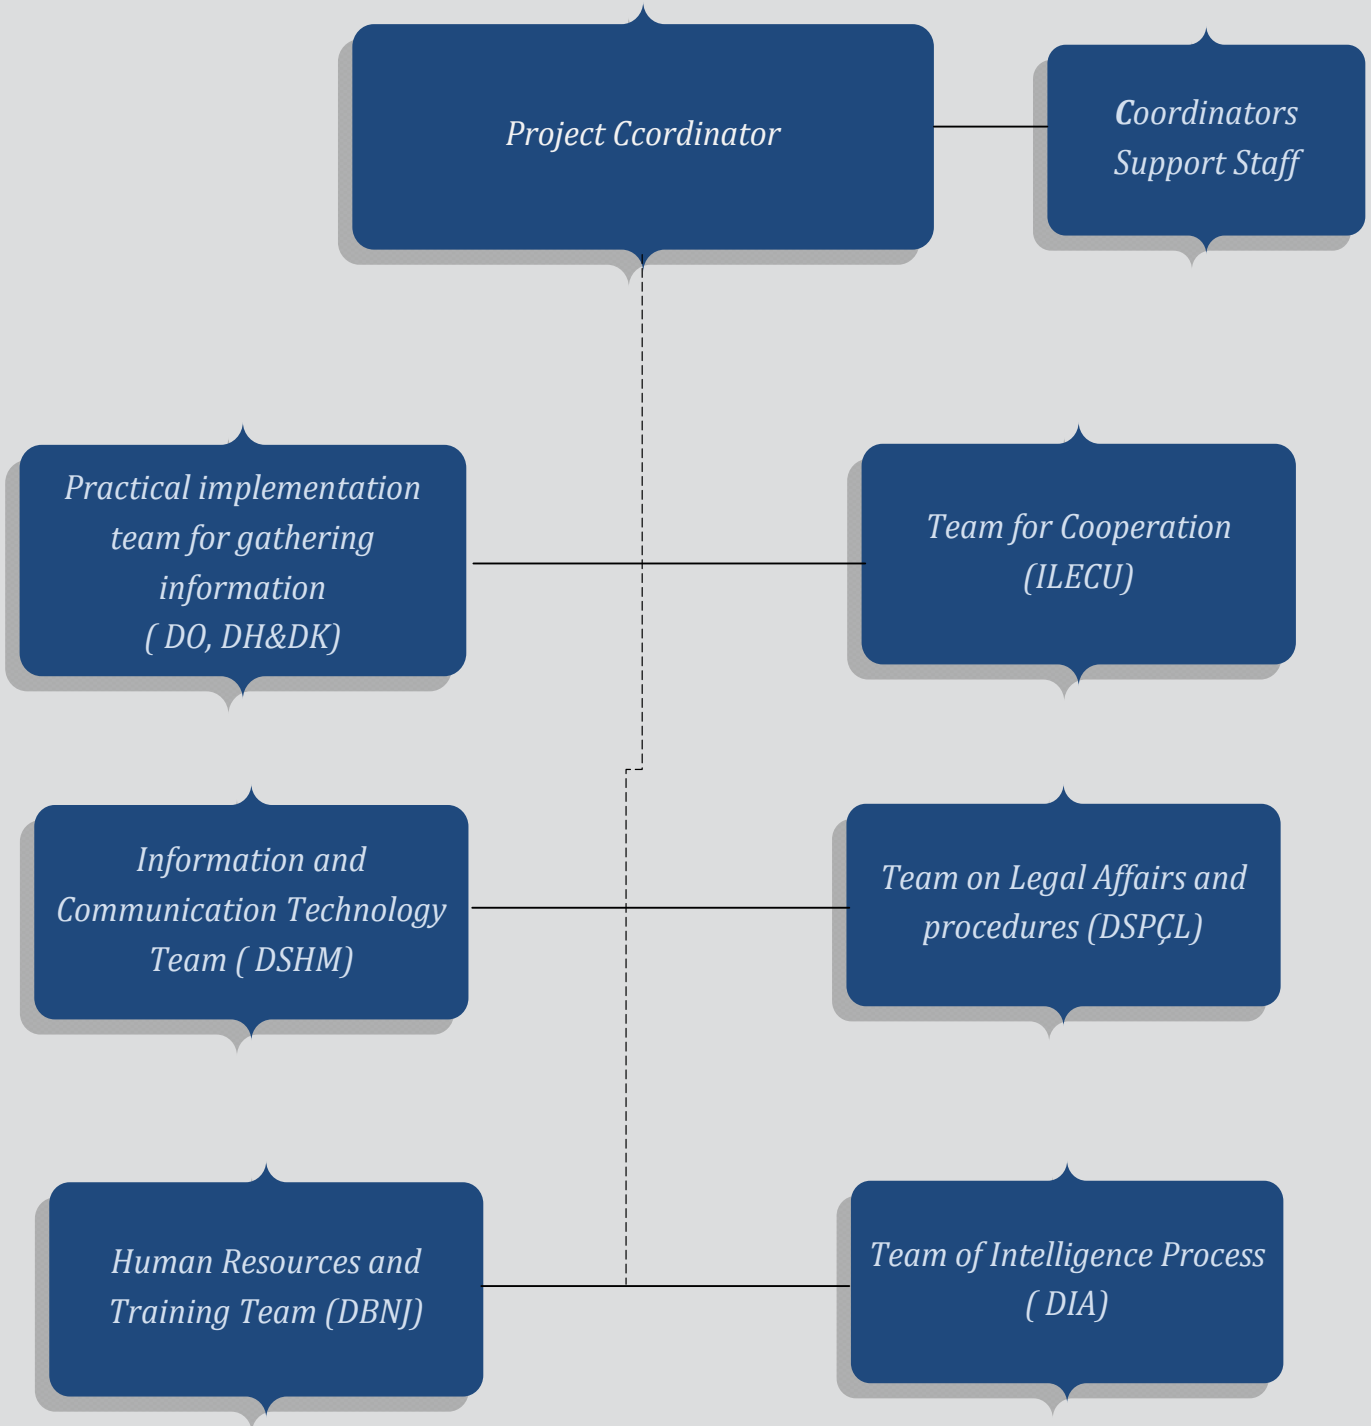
Project Ccordinator

Coordinators Support Staff

Practical implementation team for gathering information ( DO, DH&DK)

Team for Cooperation (ILECU)

Information and Communication Technology Team ( DSHM)

Team on Legal Affairs and procedures (DSPÇL)

Human Resources and Training Team (DBNJ)

Team of Intelligence Process ( DIA)